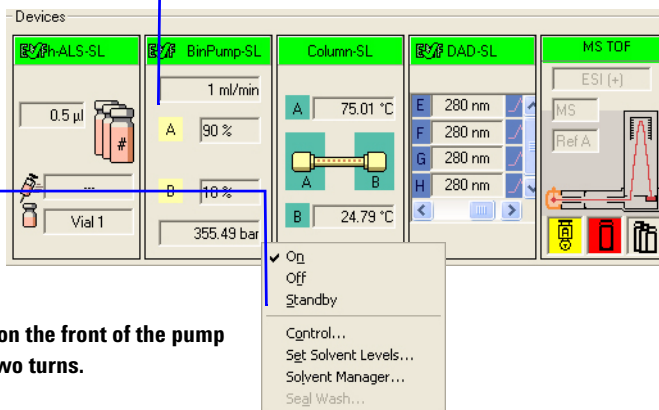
Devices

h-ALS-SL

0.5 µl

#

...

Vial 1

BinPump-SL

1 ml/min

A 90 %

B 10 %

355.49 bar

Column-SL

A 75.01 °C

A B

B 24.79 °C

DAD-SL

E 280 nm

F 280 nm

G 280 nm

H 280 nm

MS TOF

ESI (+)

MS

Ref A

On

Off

Standby

Control...

Set Solvent Levels...

Solvent Manager...

Seal Wash...

on the front of the pump

wo turns.